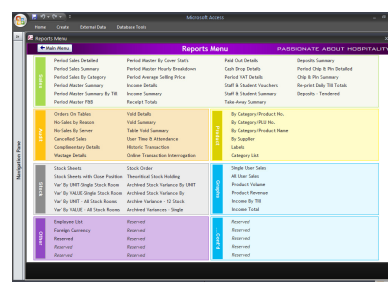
Microsoft Access

Home Create External Data Database Tools

Navigation Pane

Reports Menu

Main Menu

Reports Menu

PASSIONATE ABOUT HOSPITALITY

Sales

Period Sales Detailed
Period Sales Summary
Period Sales By Category
Period Master Summary
Period Master Summary By TIK
Period Master PBB

Period Master By Cover Stats
Period Master Hourly Breakdown
Period Average Selling Price
Income Details
Income Summary
Receipt Totals

Paid Out Details
Cash Drop Details
Period VAT Details
Staff & Student Vouchers
Staff & Student Summary
Take-Away Summary

Deposits Summary
Period Chip & Pin Detailed
Chip & Pin Summary
Re-print Daily Till Totals
Deposits - Tendered

Staff

Orders On Tables
No-Sales by Reason
No-Sales By Server
Cancelled Sales
Complimentary Details
Wastage Details

Void Details
Void Summary
Table Void Summary
User Time & Attendance
Historic Transaction
Online Transaction Interrogation

Product

By Category/Product No.
By Category/PLU No.
By Category/Product Name
By Supplier
Labels
Category List

Stock

Stock Sheets
Stock Sheets with Cube Position
Stock Sheets Single Stock Room
Var' By VALUE-Single Stock Room
Var' By UNIT - All Stock Rooms
Var' By VALUE - All Stock Rooms

Stock Order
Theoretical Stock Holding
Archived Stock Variance By UNIT
Archived Stock Variance By VALUE
Archive Variance - 12 Stock
Archived Variances - Single

Singles

Single User Sales
All User Sales
Product Volume
Product Revenue
Income By Till
Income Total

Other

Employee List
Foreign Currency
Reserved
Reserved
Reserved

Reserved
Reserved
Reserved
Reserved
Reserved

Card 1

Reserved
Reserved
Reserved
Reserved
Reserved